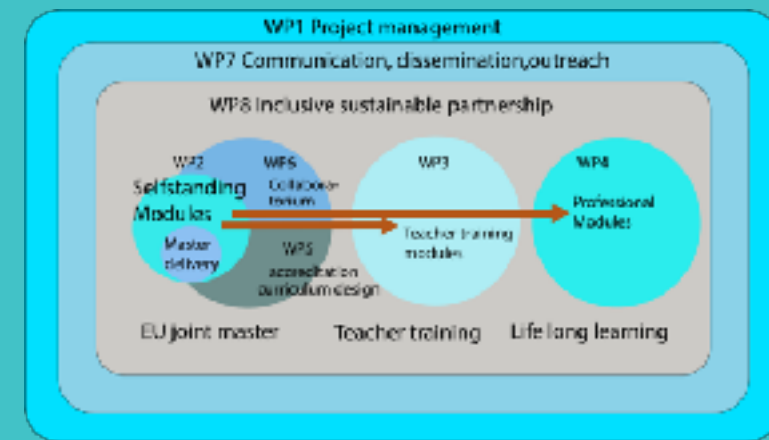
WP1 Project management

WP7 Communication, dissemination,outreach

WP8 Inclusive sustainable partnership

WP2

Selfstanding Modules

Master delivery

WP6

Collaborative forum

WP5

accreditation curriculum design

WP3

Teacher training modules

WP4

Professional Modules

EU joint master

Teacher training

Life long learning